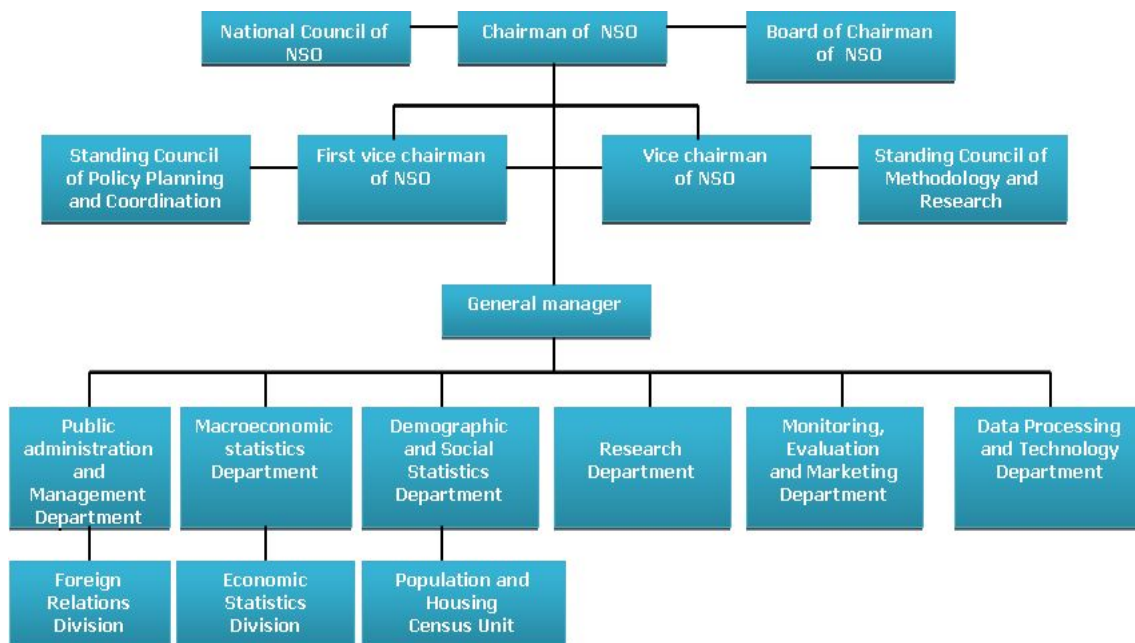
National Council of NSO

Chairman of NSO

Board of Chairman of NSO

Standing Council of Policy Planning and Coordination

First vice chairman of NSO

Vice chairman of NSO

Standing Council of Methodology and Research

General manager

Public administration and Management Department

Macroeconomic statistics Department

Demographic and Social Statistics Department

Research Department

Monitoring, Evaluation and Marketing Department

Data Processing and Technology Department

Foreign Relations Division

Economic Statistics Division

Population and Housing Census Unit